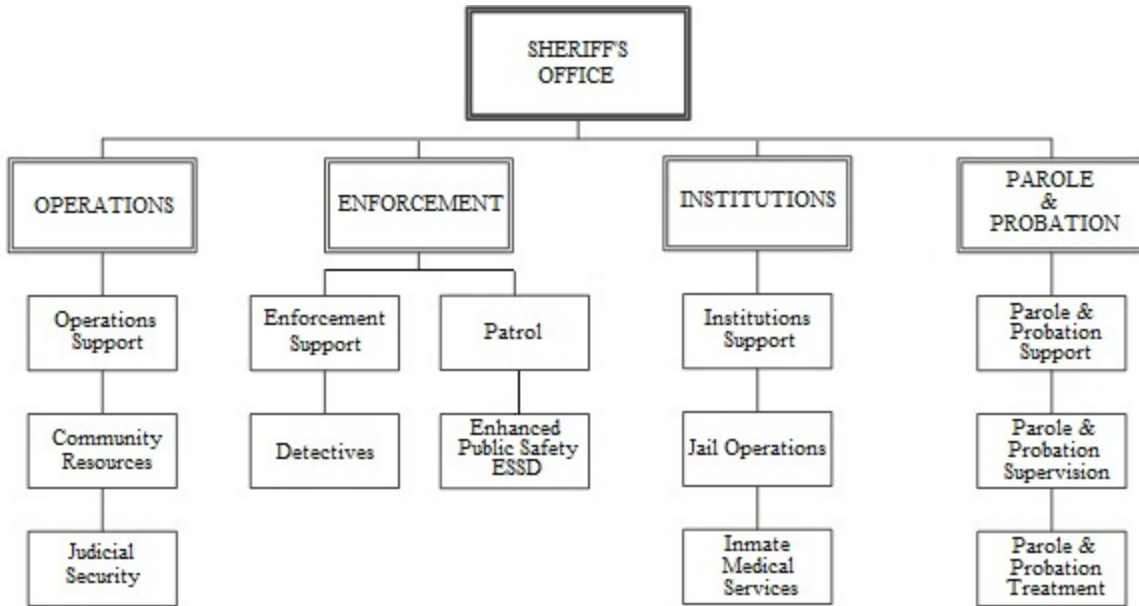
SHERIFF'S OFFICE

OPERATIONS

Operations Support

Community Resources

Judicial Security

ENFORCEMENT

Enforcement Support

Detectives

Patrol

Enhanced Public Safety ESSD

INSTITUTIONS

Institutions Support

Jail Operations

Inmate Medical Services

PAROLE & PROBATION

Parole & Probation Support

Parole & Probation Supervision

Parole & Probation Treatment